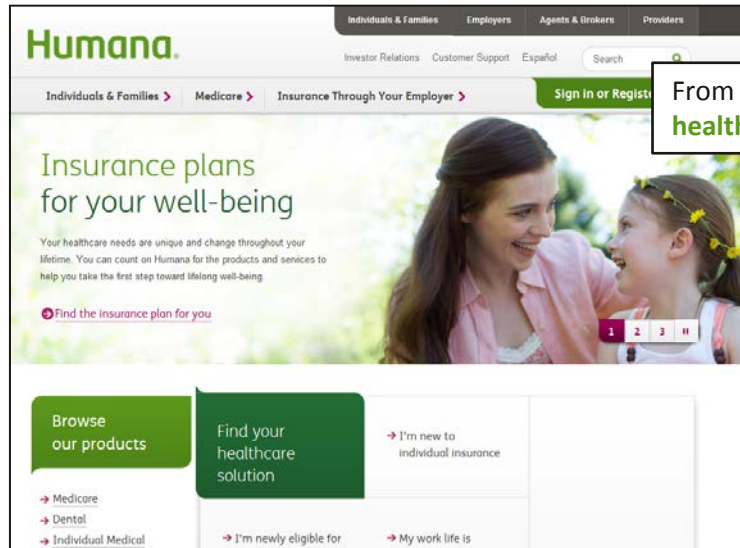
Individuals & Families Employers Agents & Brokers Providers

Humana.

Investor Relations Customer Support Español Search

Individuals & Families > Medicare > Insurance Through Your Employer >

Sign in or Registe

From health

Insurance plans for your well-being

Your healthcare needs are unique and change throughout your lifetime. You can count on Humana for the products and services to help you take the first step toward lifelong well-being.

Find the insurance plan for you

1 2 3 II

Browse our products

Find your healthcare solution

→ I'm new to individual insurance

→ Medicare

→ Dental

→ Individual Medical

→ I'm newly eligible for

→ My work life is